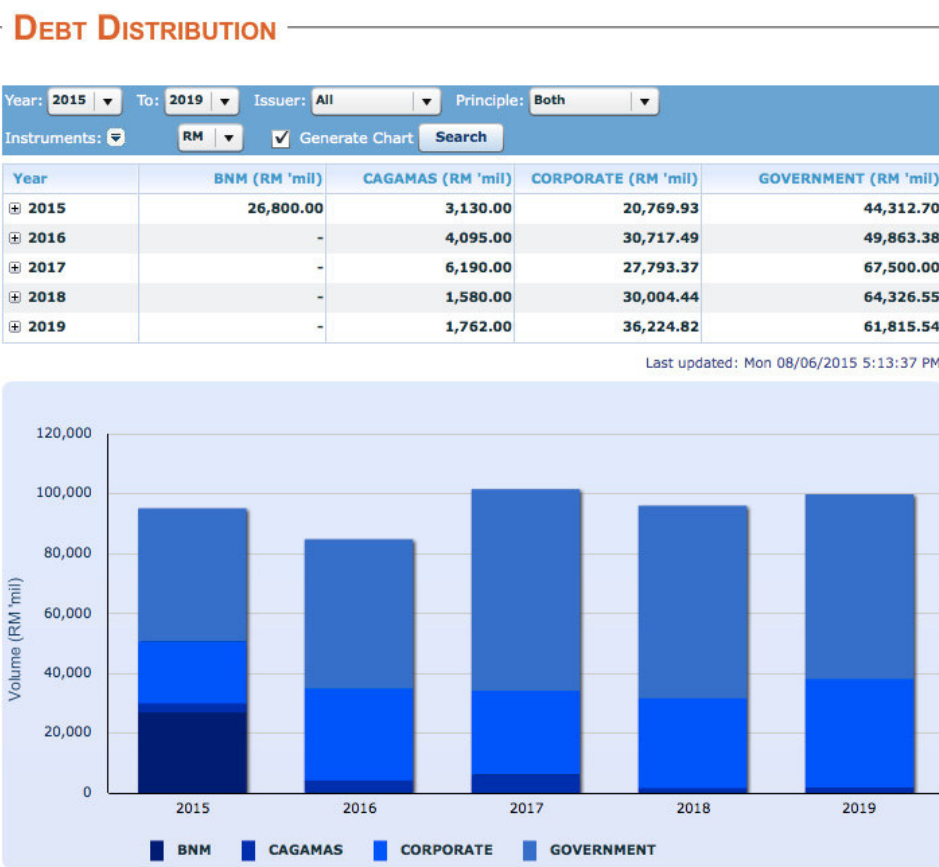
Debt Distribution

Year: 2015 To: 2019 Issuer: All Principle: Both
Instruments: RM Generate Chart Search

| Year | BNM (RM 'mil) | CAGAMAS (RM 'mil) | CORPORATE (RM 'mil) | GOVERNMENT (RM 'mil) |
|---|---|---|---|---|
| ⊞ 2015 | 26,800.00 | 3,130.00 | 20,769.93 | 44,312.70 |
| ⊞ 2016 | - | 4,095.00 | 30,717.49 | 49,863.38 |
| ⊞ 2017 | - | 6,190.00 | 27,793.37 | 67,500.00 |
| ⊞ 2018 | - | 1,580.00 | 30,004.44 | 64,326.55 |
| ⊞ 2019 | - | 1,762.00 | 36,224.82 | 61,815.54 |

Last updated: Mon 08/06/2015 5:13:37 PM

120,000
100,000
80,000
60,000
40,000
20,000
0
Volume (RM 'mil)
2015 2016 2017 2018 2019

BNM CAGAMAS CORPORATE GOVERNMENT